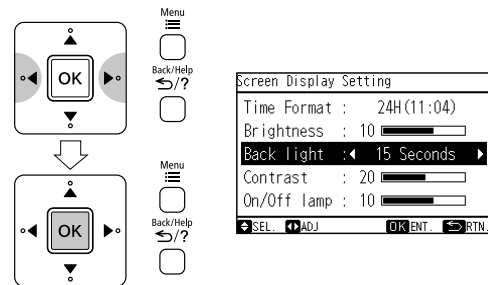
OK
Menu
Back/Help
$\leftarrow$/?
OK
Menu
Back/Help
$\leftarrow$/?

Screen Display Setting
Time Format : 24H(11:04)
Brightness : 10
Back light : ◀ 15 Seconds ▶
Contrast : 20
On/Off lamp : 10
SEL. ADJ OK ENT. RTN.